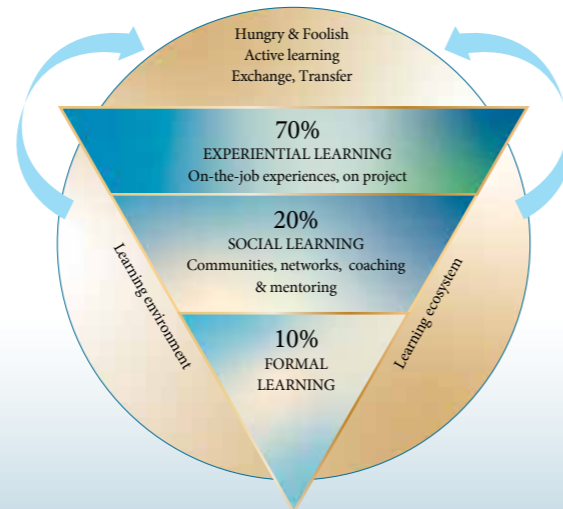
Hungry & Foolish
Active learning
Exchange, Transfer

70%
EXPERIENTIAL LEARNING
On-the-job experiences, on project

20%
SOCIAL LEARNING
Communities, networks, coaching & mentoring

10%
FORMAL LEARNING

Learning environment

Learning ecosystem